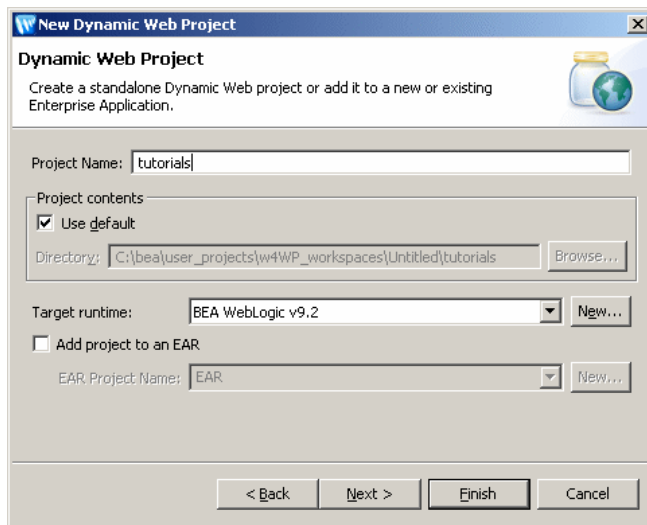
New Dynamic Web Project

Dynamic Web Project

Create a standalone Dynamic Web project or add it to a new or existing Enterprise Application.

Project Name: tutorials

Project contents

Use default

Directory: C:\bea\user_projects\w4WP_workspaces\Untitled\tutorials

Browse...

Target runtime: BEA WebLogic v9.2

New...

Add project to an EAR

EAR Project Name: EAR

New...

< Back

Next >

Finish

Cancel